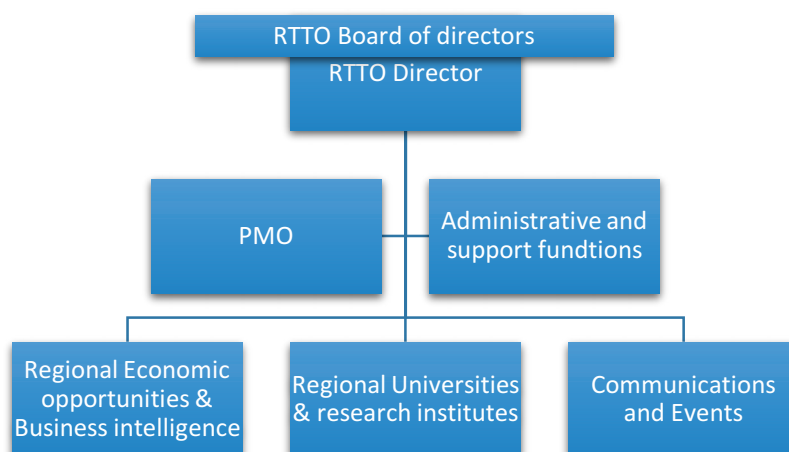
RTTO Board of directors

RTTO Director

PMO

Administrative and support fundtions

Regional Economic opportunities & Business intelligence

Regional Universities & research institutes

Communications and Events